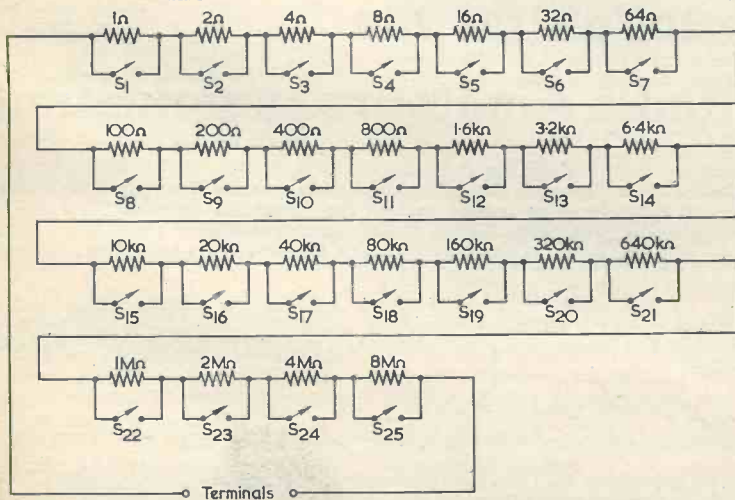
$1\Omega$ $2\Omega$ $4\Omega$ $8\Omega$ $16\Omega$ $32\Omega$ $64\Omega$

$S_1$ $S_2$ $S_3$ $S_4$ $S_5$ $S_6$ $S_7$

$100\Omega$ $200\Omega$ $400\Omega$ $800\Omega$ $1{\cdot}6k\Omega$ $3{\cdot}2k\Omega$ $6{\cdot}4k\Omega$

$S_8$ $S_9$ $S_{10}$ $S_{11}$ $S_{12}$ $S_{13}$ $S_{14}$

$10k\Omega$ $20k\Omega$ $40k\Omega$ $80k\Omega$ $160k\Omega$ $320k\Omega$ $640k\Omega$

$S_{15}$ $S_{16}$ $S_{17}$ $S_{18}$ $S_{19}$ $S_{20}$ $S_{21}$

$1M\Omega$ $2M\Omega$ $4M\Omega$ $8M\Omega$

$S_{22}$ $S_{23}$ $S_{24}$ $S_{25}$

Terminals